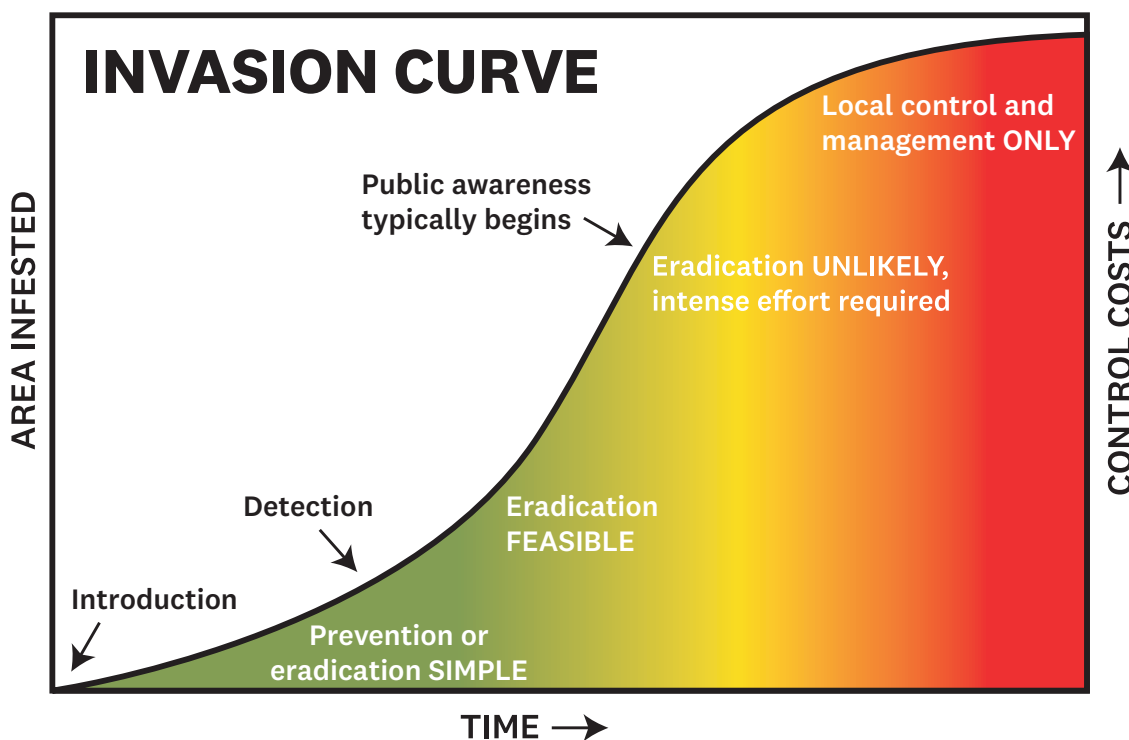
INVASION CURVE

Local control and management ONLY

Public awareness typically begins

Eradication UNLIKELY, intense effort required

AREA INFESTED

CONTROL COSTS →

Detection

Eradication FEASIBLE

Introduction

Prevention or eradication SIMPLE

TIME →